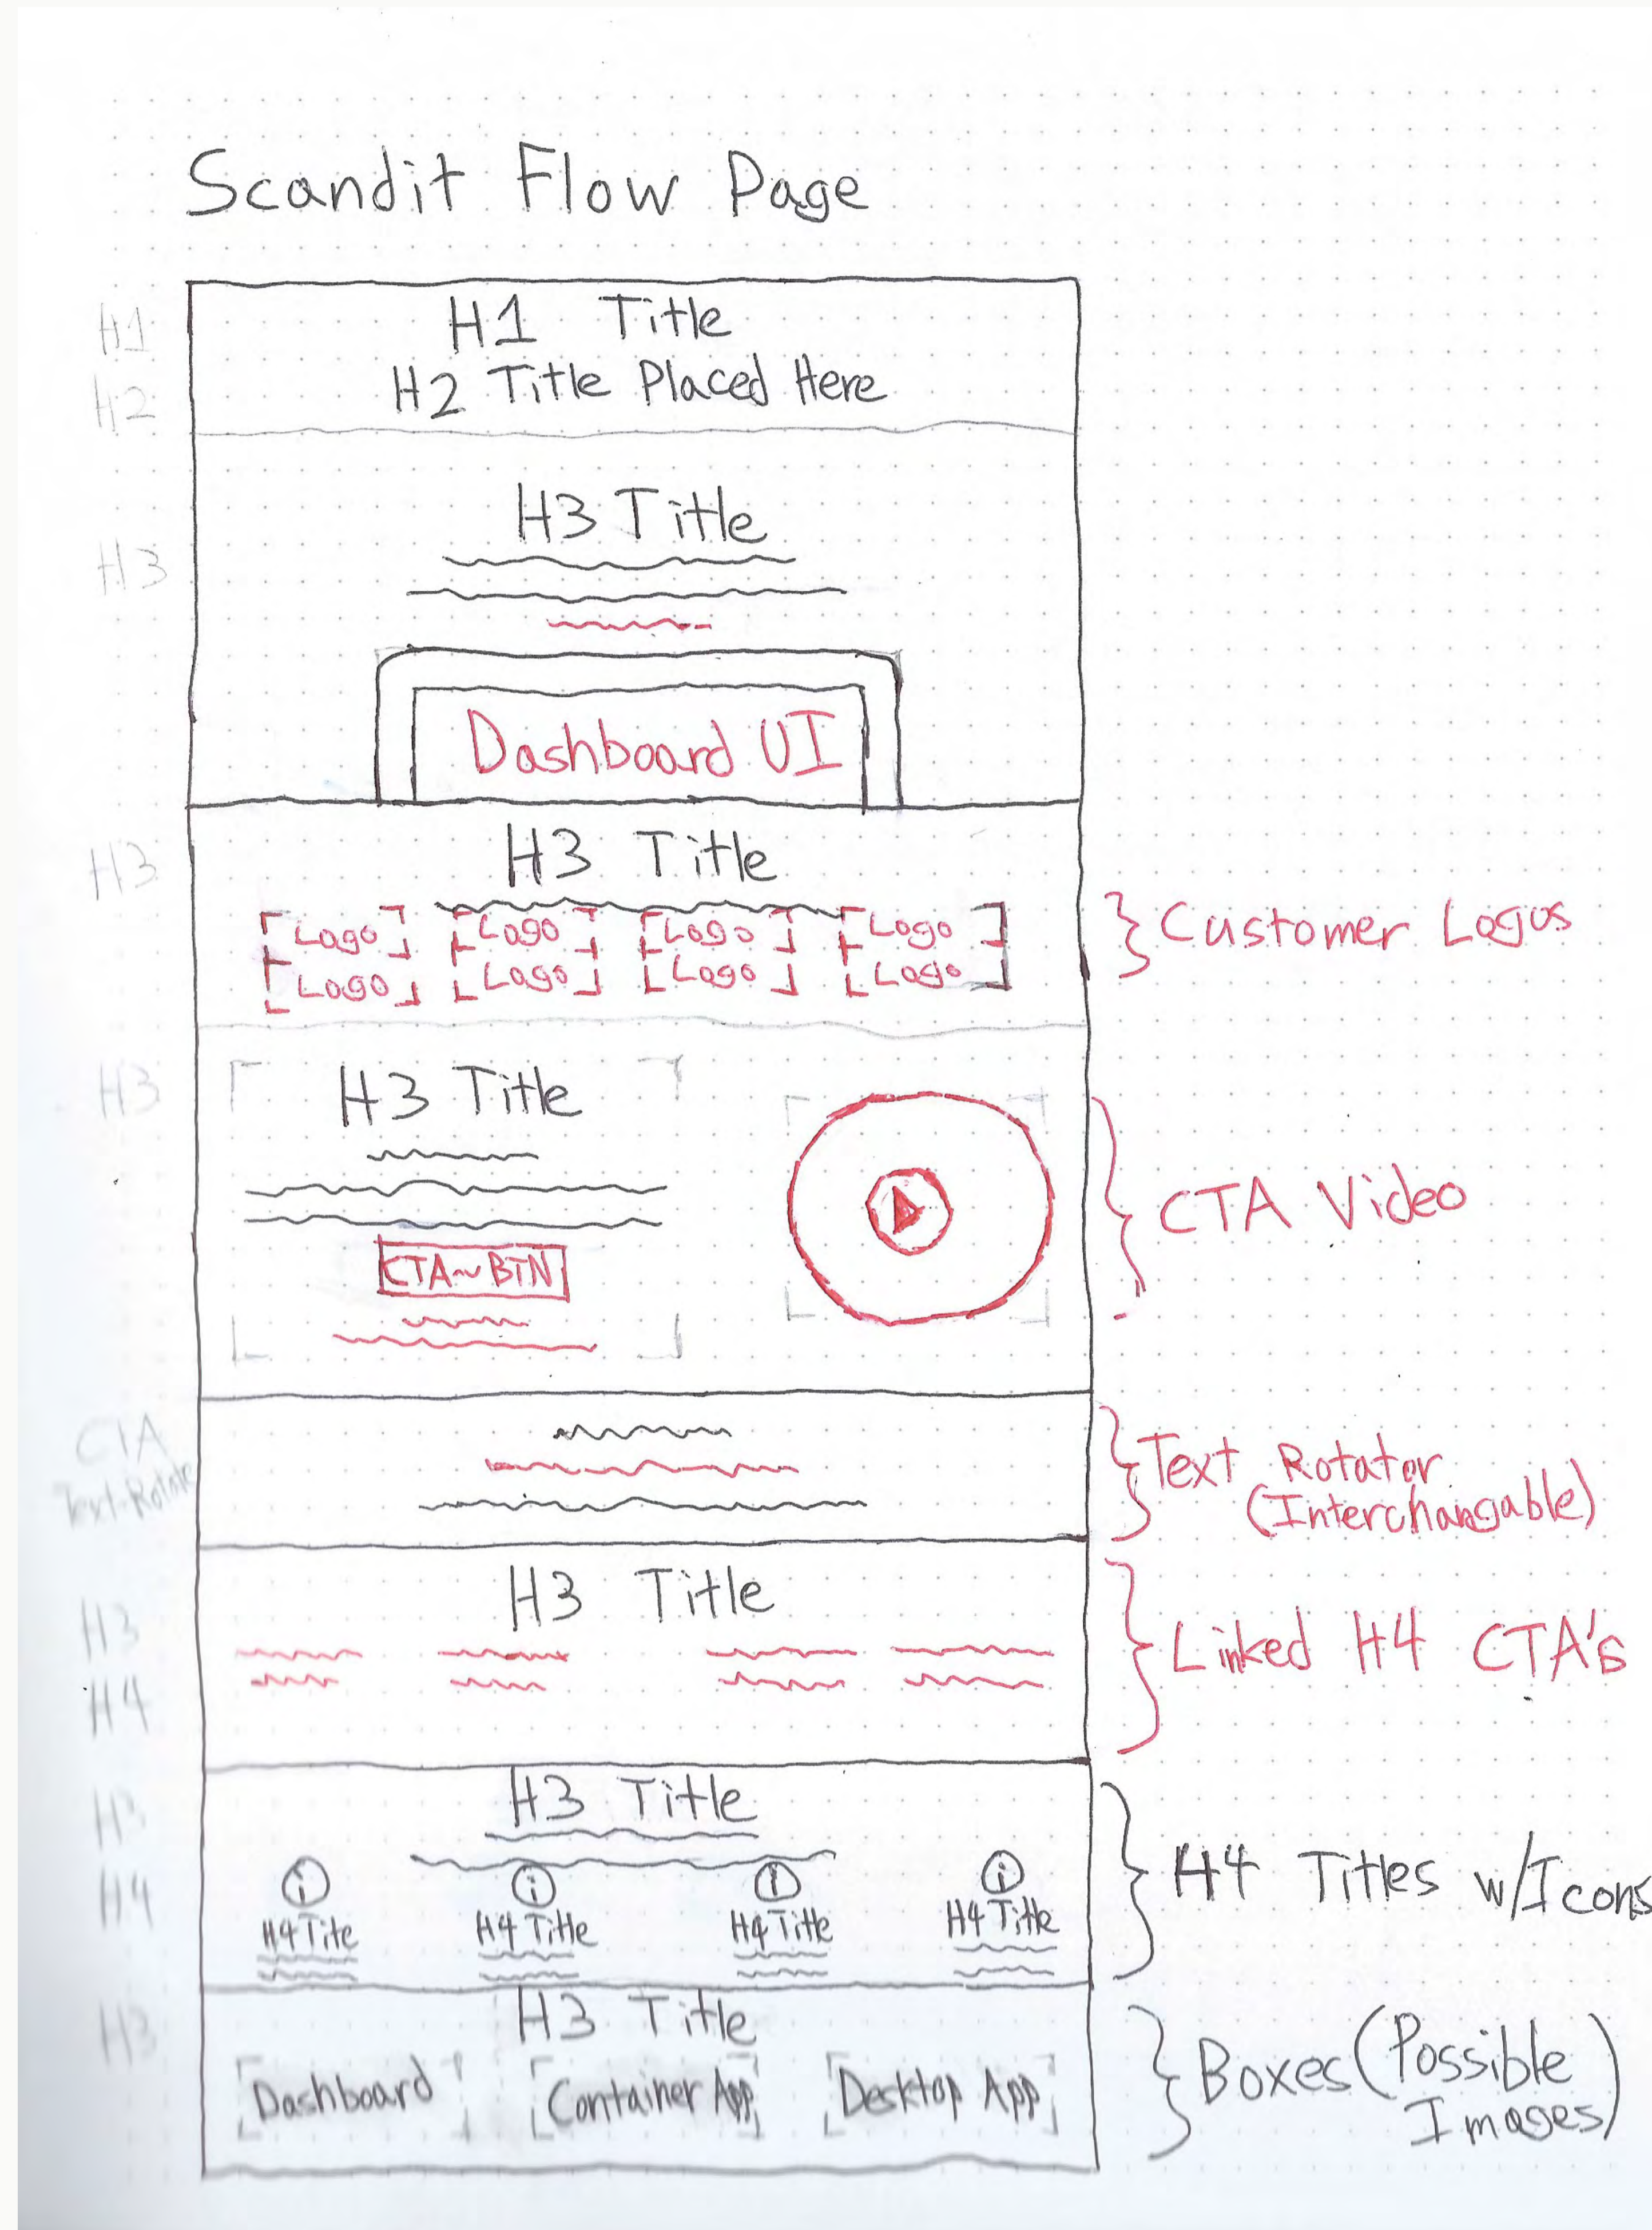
Scandit Flow Page

H1
H2
H1 Title
H2 Title Placed Here

H3
H3 Title

Dashboard UI

H3
H3 Title
Logo Logo Logo Logo
Logo Logo Logo Logo
Customer Logos

H3
H3 Title
CTA~BTN
CTA Video

CTA
Text Rotate
Text Rotator (Interchangable)

H3
H4
H3 Title
Linked H4 CTA's

H3
H4
H3 Title
H4 Tite H4 Title H4 Title H4 Title
H4 Titles w/Icons

H3
H3 Title
Dashboard Container App Desktop App
Boxes (Possible Images)